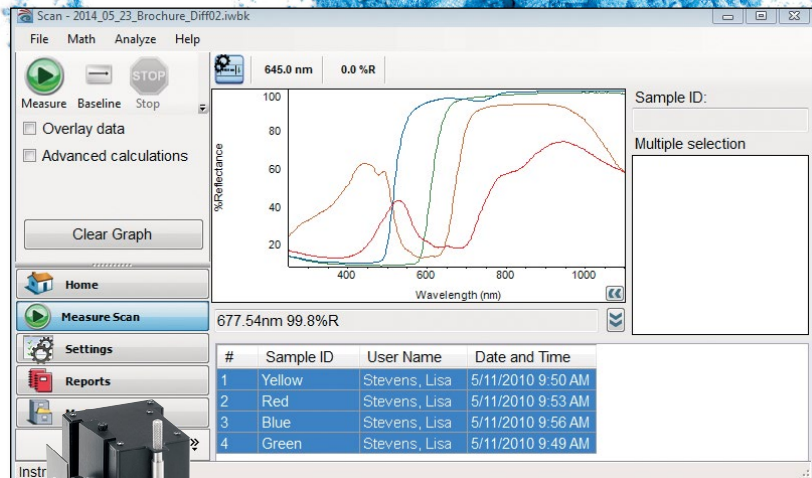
Scan - 2014_05_23_Brochure_Diff02.iwbk

File Math Analyze Help

Measure Baseline Stop

645.0 nm 0.0 %R

Overlay data

Advanced calculations

Clear Graph

Home

Measure Scan

Settings

Reports

Instr

100
80
60
40
20

%Reflectance

400 600 800 1000

Wavelength (nm)

Sample ID:

Multiple selection

677.54nm 99.8%R

| # | Sample ID | User Name | Date and Time |
|---|---|---|---|
| 1 | Yellow | Stevens, Lisa | 5/11/2010 9:50 AM |
| 2 | Red | Stevens, Lisa | 5/11/2010 9:53 AM |
| 3 | Blue | Stevens, Lisa | 5/11/2010 9:56 AM |
| 4 | Green | Stevens, Lisa | 5/11/2010 9:49 AM |